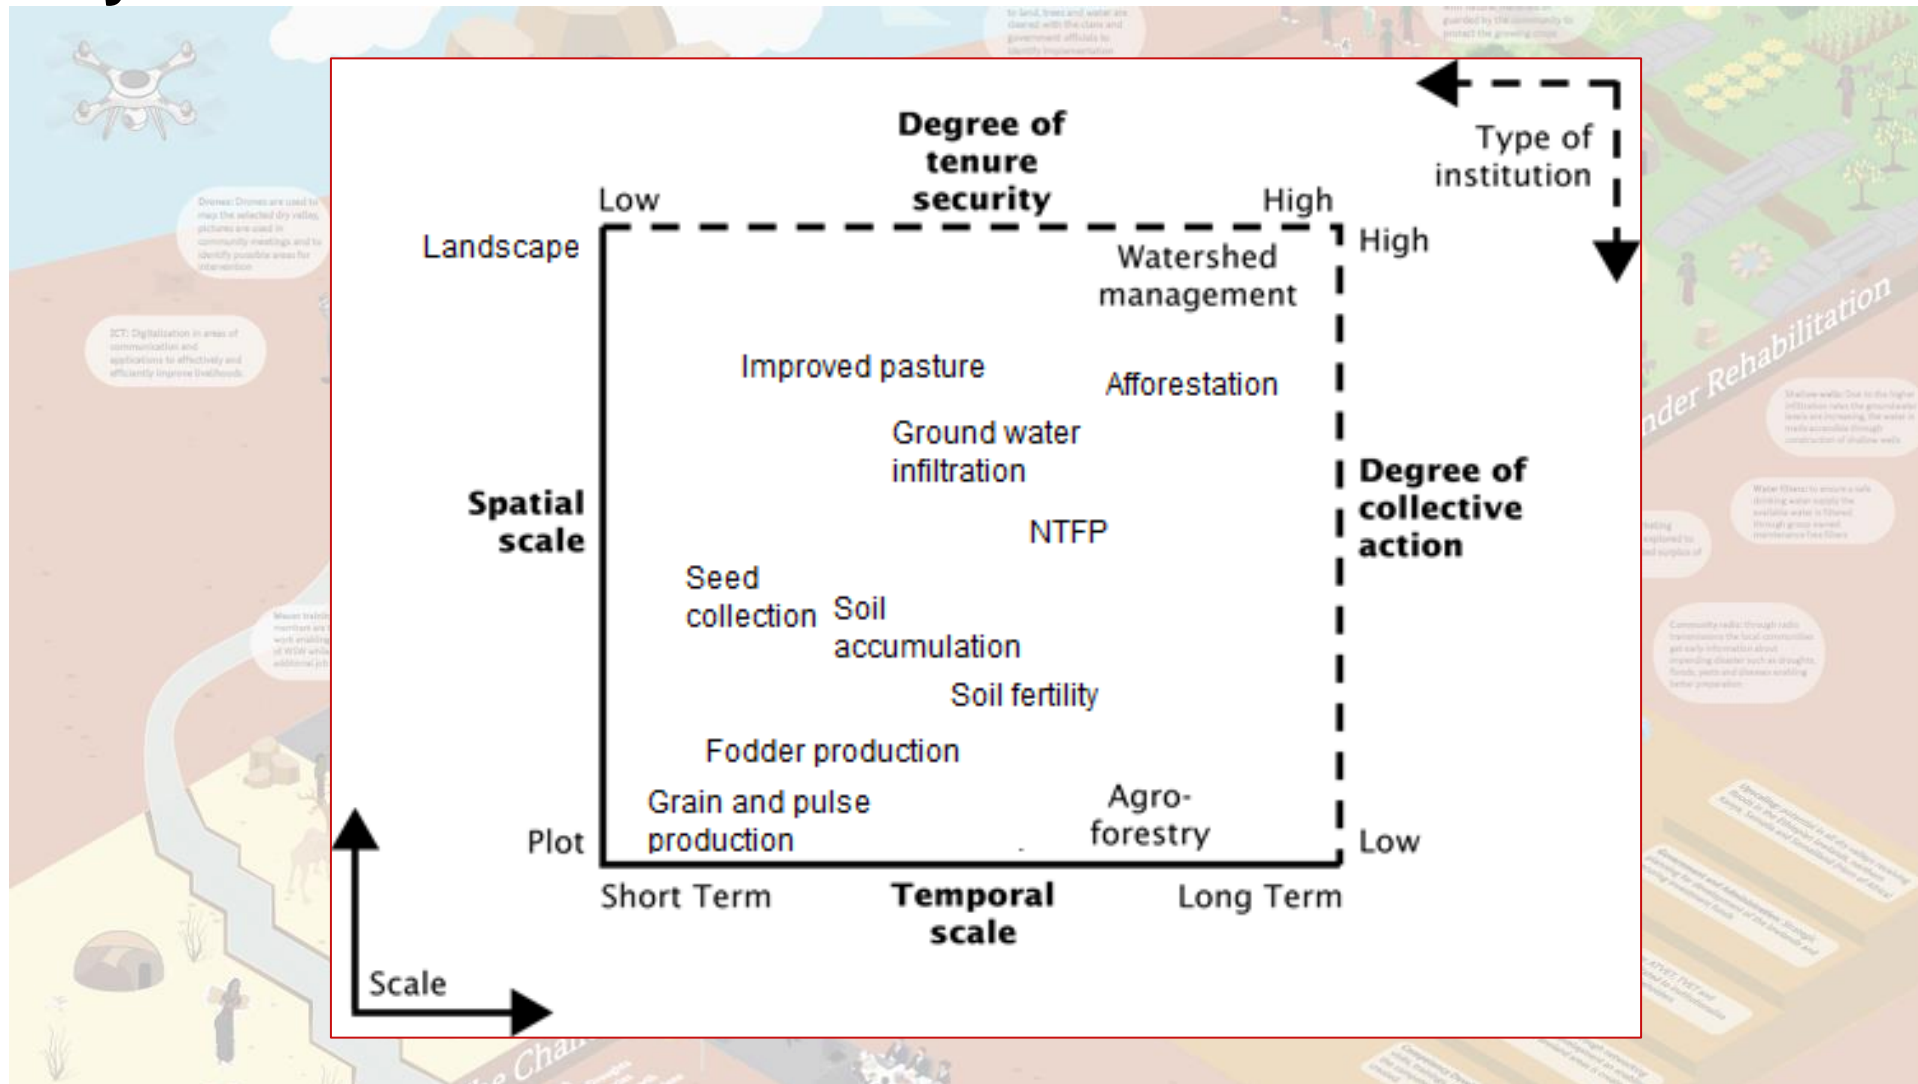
Degree of tenure security

Low

High

Type of institution

Landscape

High

Watershed management

Improved pasture

Afforestation

Ground water infiltration

Spatial scale

Degree of collective action

NTFP

Seed collection

Soil accumulation

Soil fertility

Fodder production

Grain and pulse production

Agro-forestry

Plot

Low

Short Term

Temporal scale

Long Term

Scale